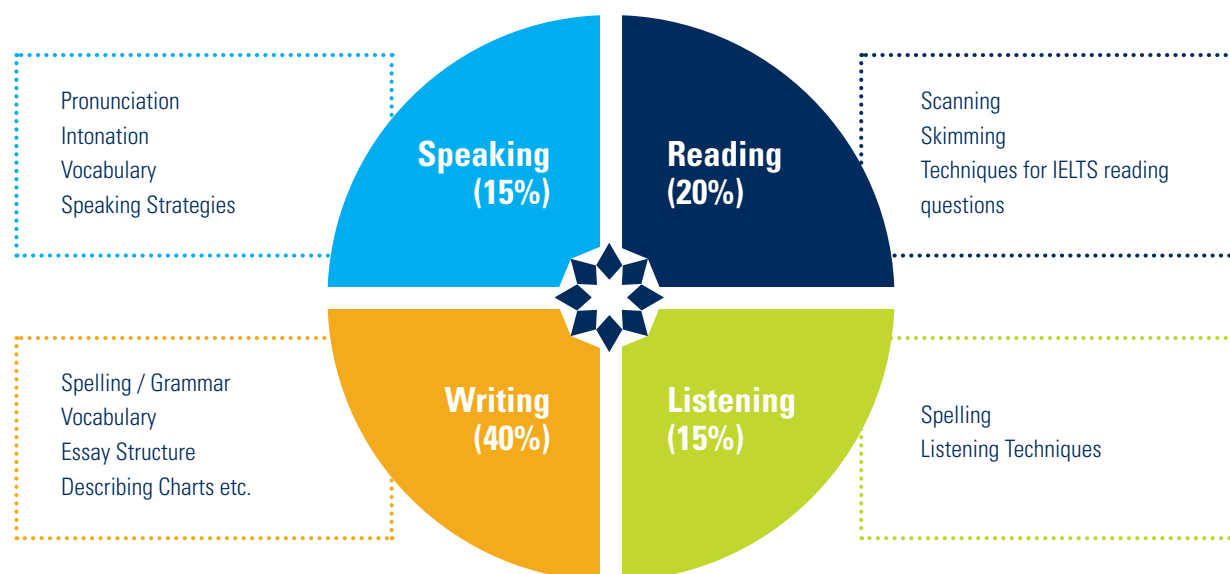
Pronunciation
Intonation
Vocabulary
Speaking Strategies

Speaking (15%)

Reading (20%)

Scanning
Skimming
Techniques for IELTS reading questions

Spelling / Grammar
Vocabulary
Essay Structure
Describing Charts etc.

Writing (40%)

Listening (15%)

Spelling
Listening Techniques